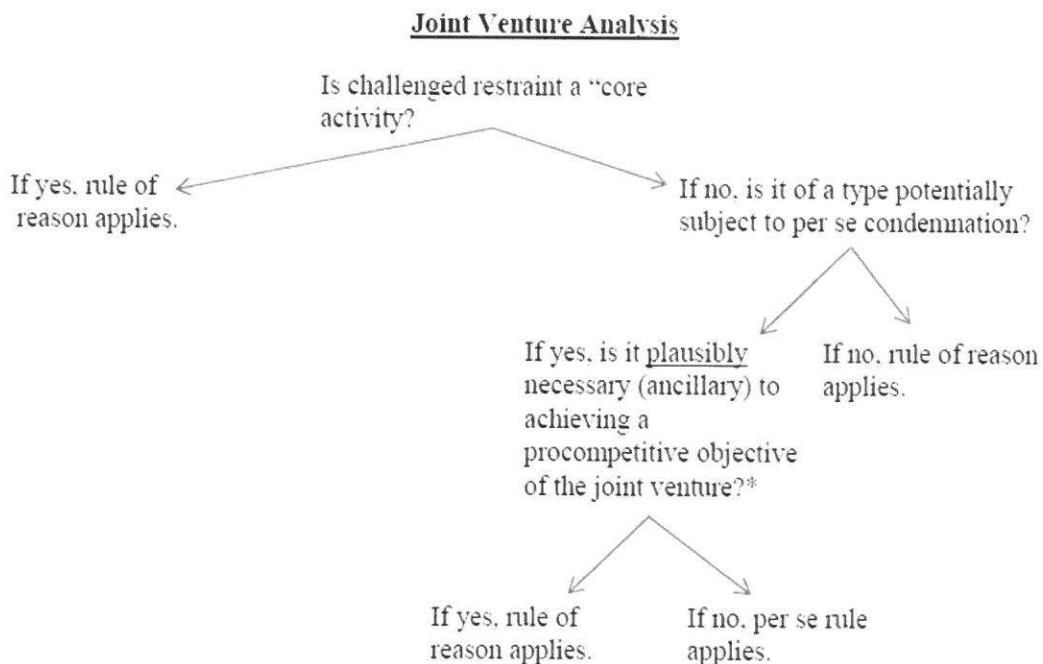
**Joint Venture Analysis**

Is challenged restraint a "core activity?

If yes, rule of reason applies.

If no, is it of a type potentially subject to per se condemnation?

If yes, is it plausibly necessary (ancillary) to achieving a procompetitive objective of the joint venture?*

If no, rule of reason applies.

If yes, rule of reason applies.

If no, per se rule applies.